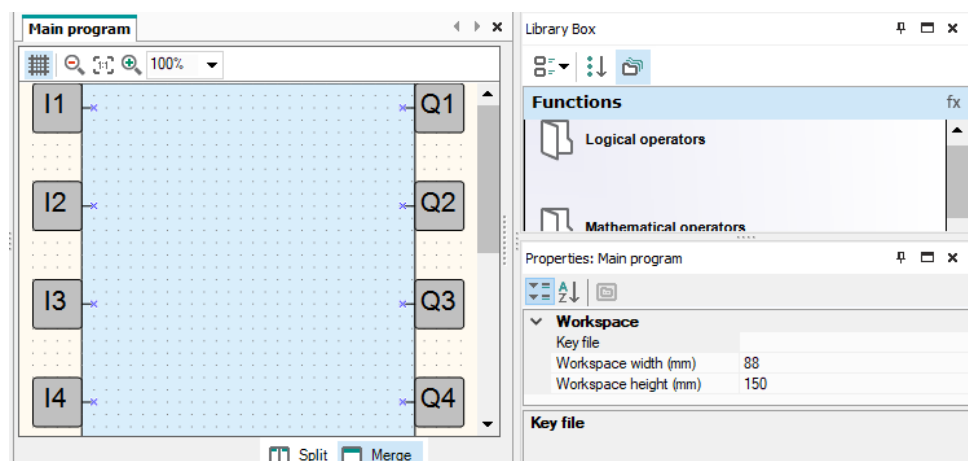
Main program

100%

I1
I2
I3
I4
Q1
Q2
Q3
Q4

Split Merge

Library Box

Functions fx

Logical operators

Mathematical operators

Properties: Main program

Workspace

| Key file | |
|---|---|
| Workspace width (mm) | 88 |
| Workspace height (mm) | 150 |

Key file